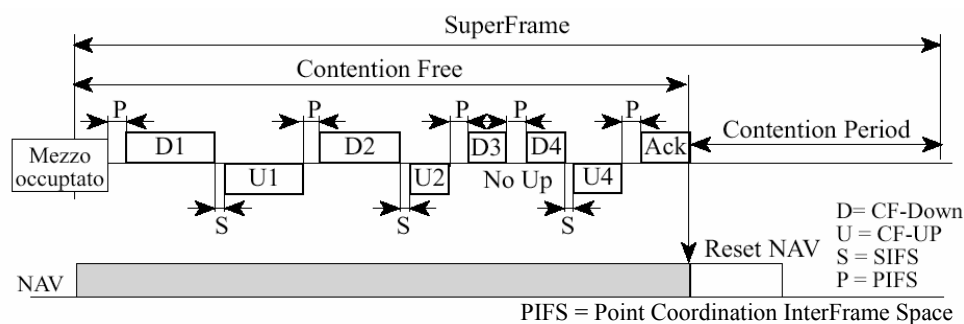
SuperFrame

Contention Free

P P P P P

Contention Period

Mezzo occupato

D1 U1 D2 U2 D3 D4 U4 Ack

No Up

S S S

D= CF-Down
U = CF-UP
S = SIFS
P = PIFS

Reset NAV

NAV

PIFS = Point Coordination InterFrame Space